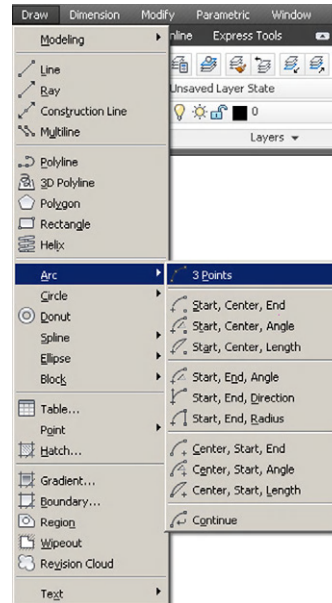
Draw Dimension Modify Parametric Window

Modeling
nline Express Tools
Line
Ray
Unsaved Layer State
Construction Line
0
Multiline
Layers
Polyline
3D Polyline
Polygon
Rectangle
Helix
Arc
3 Points
Circle
Start, Center, End
Donut
Start, Center, Angle
Spline
Start, Center, Length
Ellipse
Block
Start, End, Angle
Start, End, Direction
Table...
Start, End, Radius
Point
Hatch...
Center, Start, End
Center, Start, Angle
Gradient...
Center, Start, Length
Boundary...
Region
Continue
Wipeout
Revision Cloud
Text